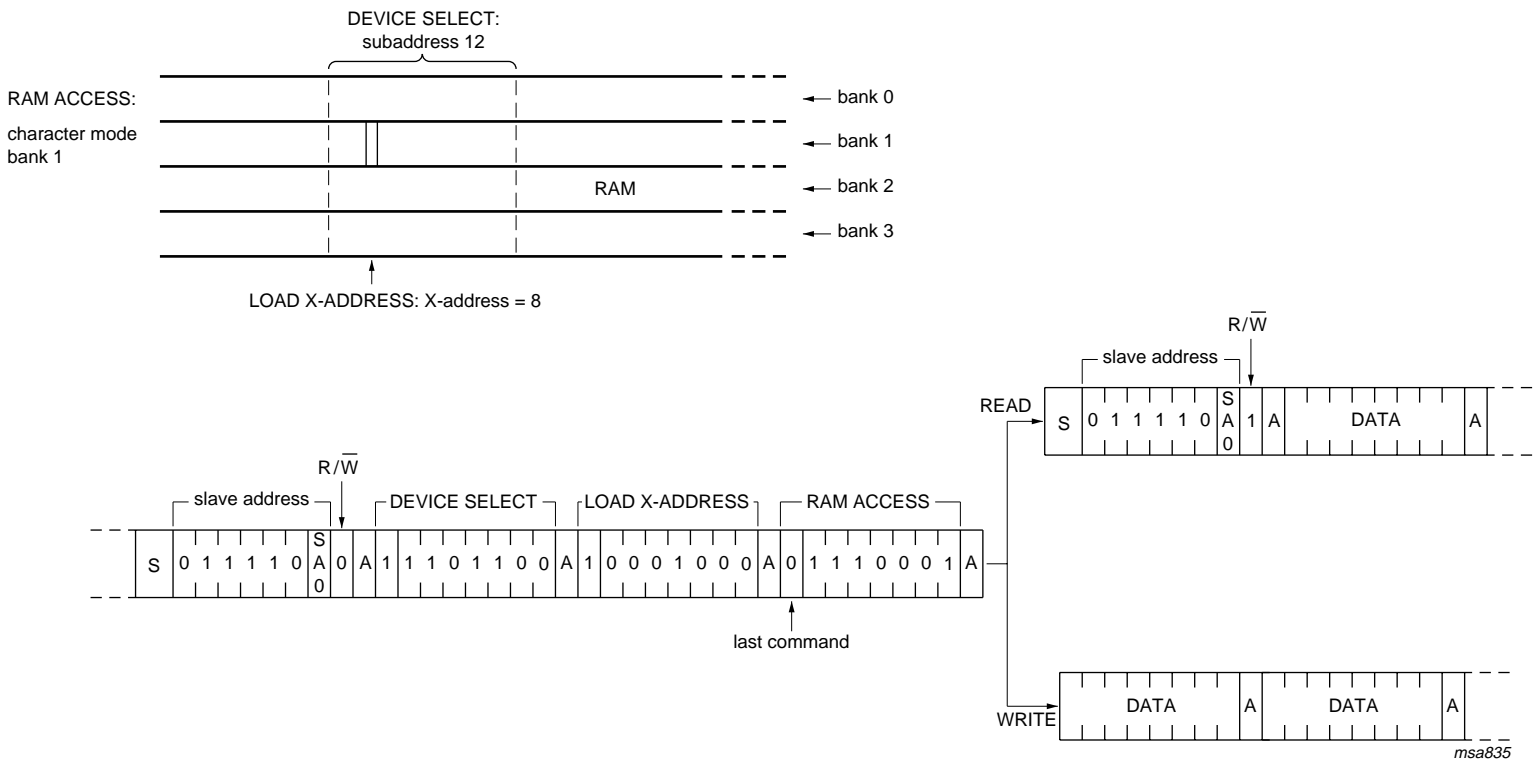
DEVICE SELECT:
subaddress 12

RAM ACCESS:

character mode
bank 1

bank 0

bank 1

bank 2

bank 3

RAM

LOAD X-ADDRESS: X-address = 8

R/$\overline{W}$

slave address

READ

S 0 1 1 1 1 0 SA0 1 A DATA A

R/$\overline{W}$

slave address

DEVICE SELECT

LOAD X-ADDRESS

RAM ACCESS

S 0 1 1 1 1 0 SA0 0 A 1 1 1 0 1 1 0 0 A 1 0 0 0 1 0 0 0 A 0 1 1 1 0 0 0 1 A

last command

WRITE

DATA A DATA A

msa835